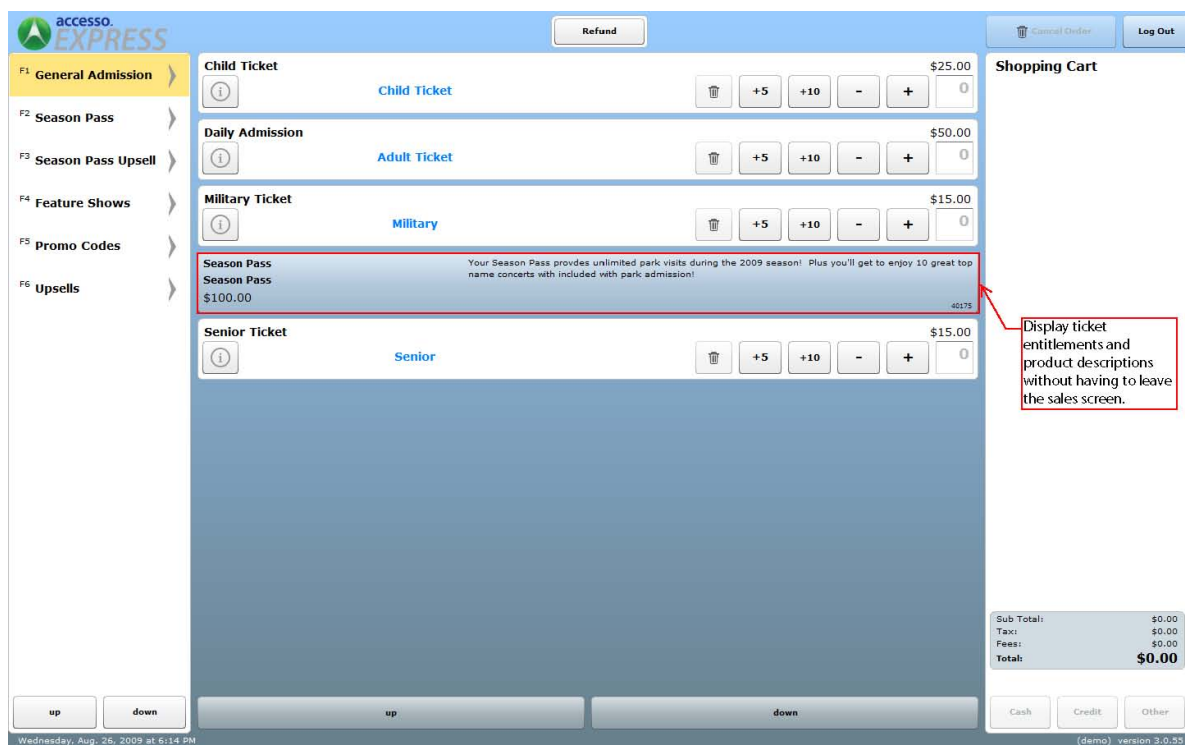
accesso. EXPRESS

Refund

Cancel Order

Log Out

F1 General Admission

F2 Season Pass

F3 Season Pass Upsell

F4 Feature Shows

F5 Promo Codes

F6 Upsells

Child Ticket
$25.00
Child Ticket
+5 +10 - + 0

Daily Admission
$50.00
Adult Ticket
+5 +10 - + 0

Military Ticket
$15.00
Military
+5 +10 - + 0

Season Pass
Season Pass
$100.00
Your Season Pass provdes unlimited park visits during the 2009 season! Plus you'll get to enjoy 10 great top name concerts with included with park admission!
40175

Senior Ticket
$15.00
Senior
+5 +10 - + 0

Shopping Cart

Display ticket entitlements and product descriptions without having to leave the sales screen.

| | |
|---|---|
| Sub Total: | $0.00 |
| Tax: | $0.00 |
| Fees: | $0.00 |
| Total: | $0.00 |

up down

up

down

Cash Credit Other

Wednesday, Aug. 26, 2009 at 6:14 PM

(demo) version 3.0.55